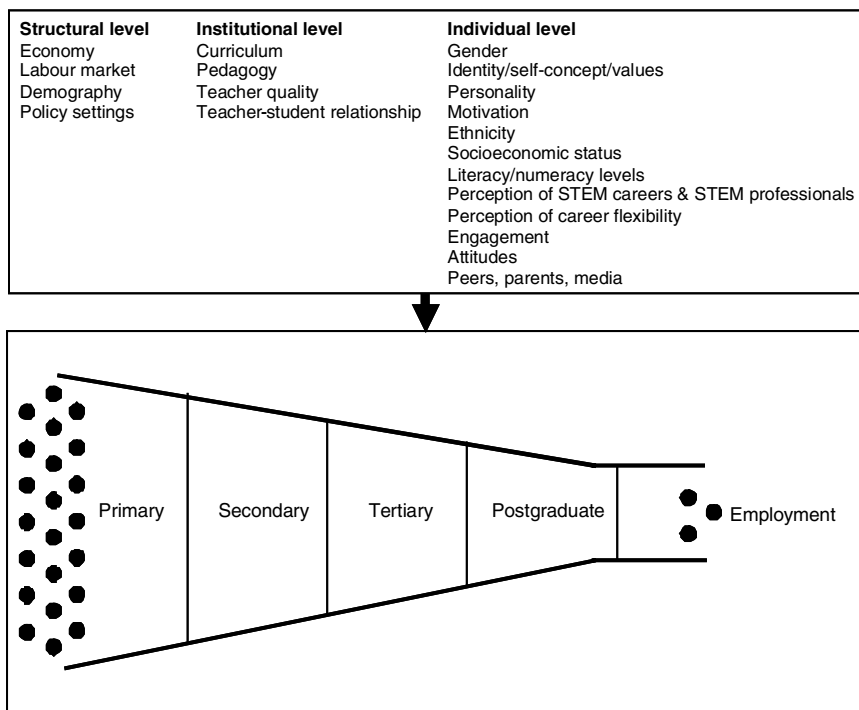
**Structural level**
Economy
Labour market
Demography
Policy settings

**Institutional level**
Curriculum
Pedagogy
Teacher quality
Teacher-student relationship

**Individual level**
Gender
Identity/self-concept/values
Personality
Motivation
Ethnicity
Socioeconomic status
Literacy/numeracy levels
Perception of STEM careers & STEM professionals
Perception of career flexibility
Engagement
Attitudes
Peers, parents, media

Primary
Secondary
Tertiary
Postgraduate
Employment